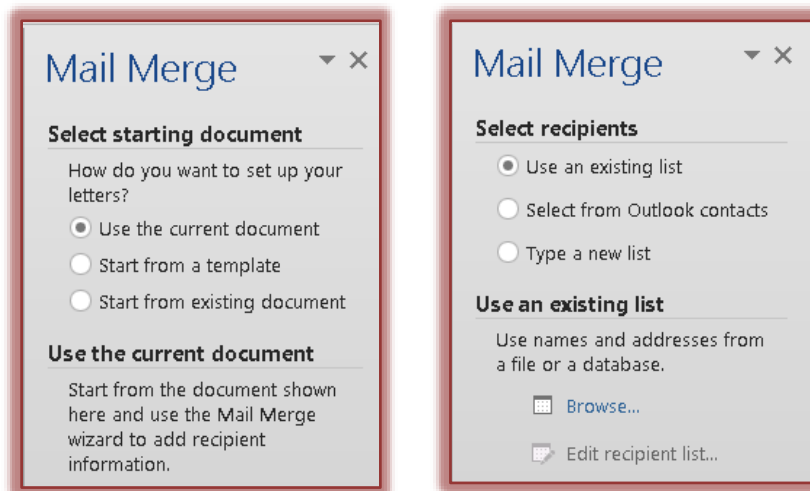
Mail Merge

Select starting document

How do you want to set up your letters?

Use the current document

Start from a template

Start from existing document

Use the current document

Start from the document shown here and use the Mail Merge wizard to add recipient information.

Mail Merge

Select recipients

Use an existing list

Select from Outlook contacts

Type a new list

Use an existing list

Use names and addresses from a file or a database.

Browse...

Edit recipient list...